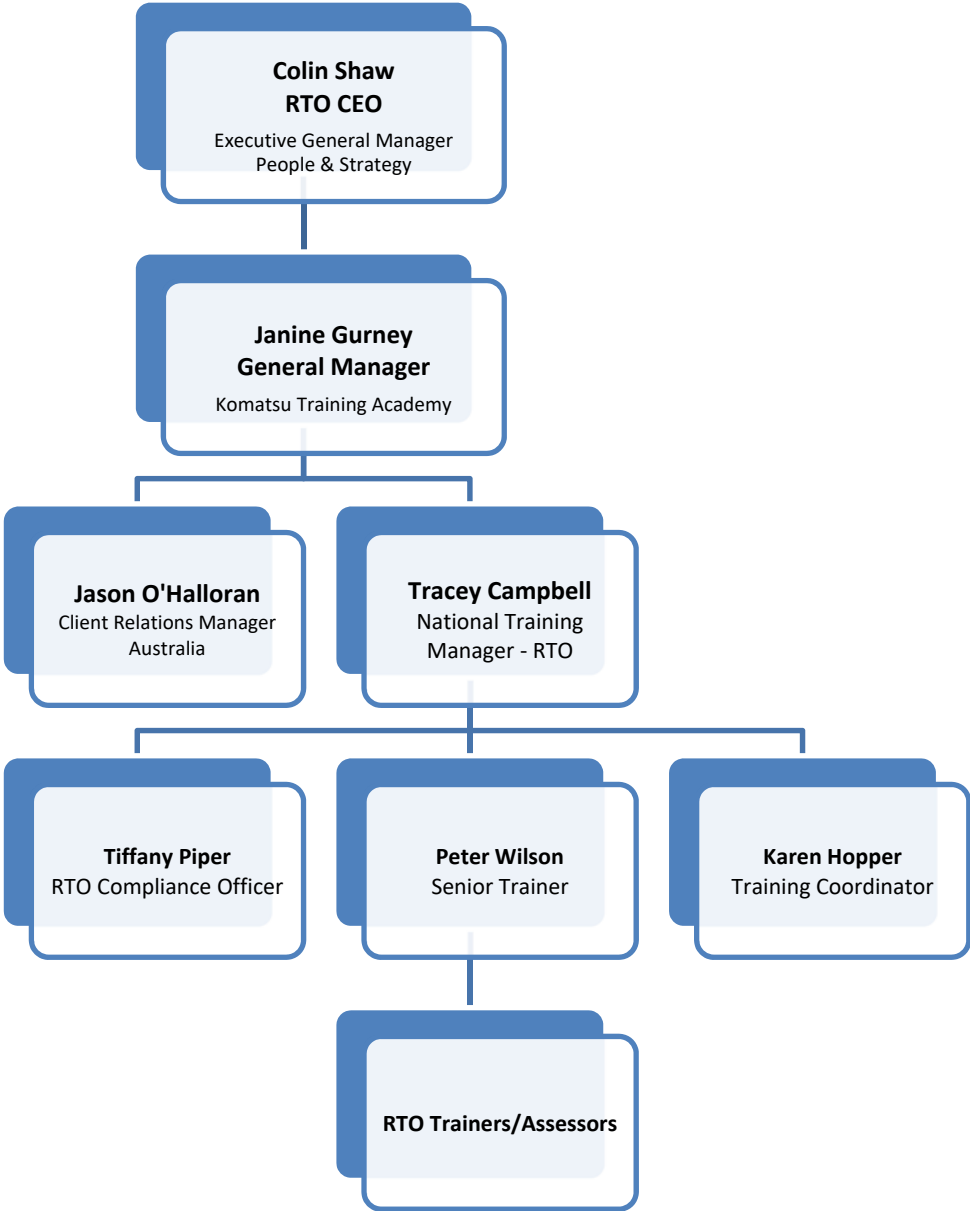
Colin Shaw
RTO CEO
Executive General Manager
People & Strategy

Janine Gurney
General Manager
Komatsu Training Academy

Jason O'Halloran
Client Relations Manager
Australia

Tracey Campbell
National Training
Manager - RTO

Tiffany Piper
RTO Compliance Officer

Peter Wilson
Senior Trainer

Karen Hopper
Training Coordinator

RTO Trainers/Assessors